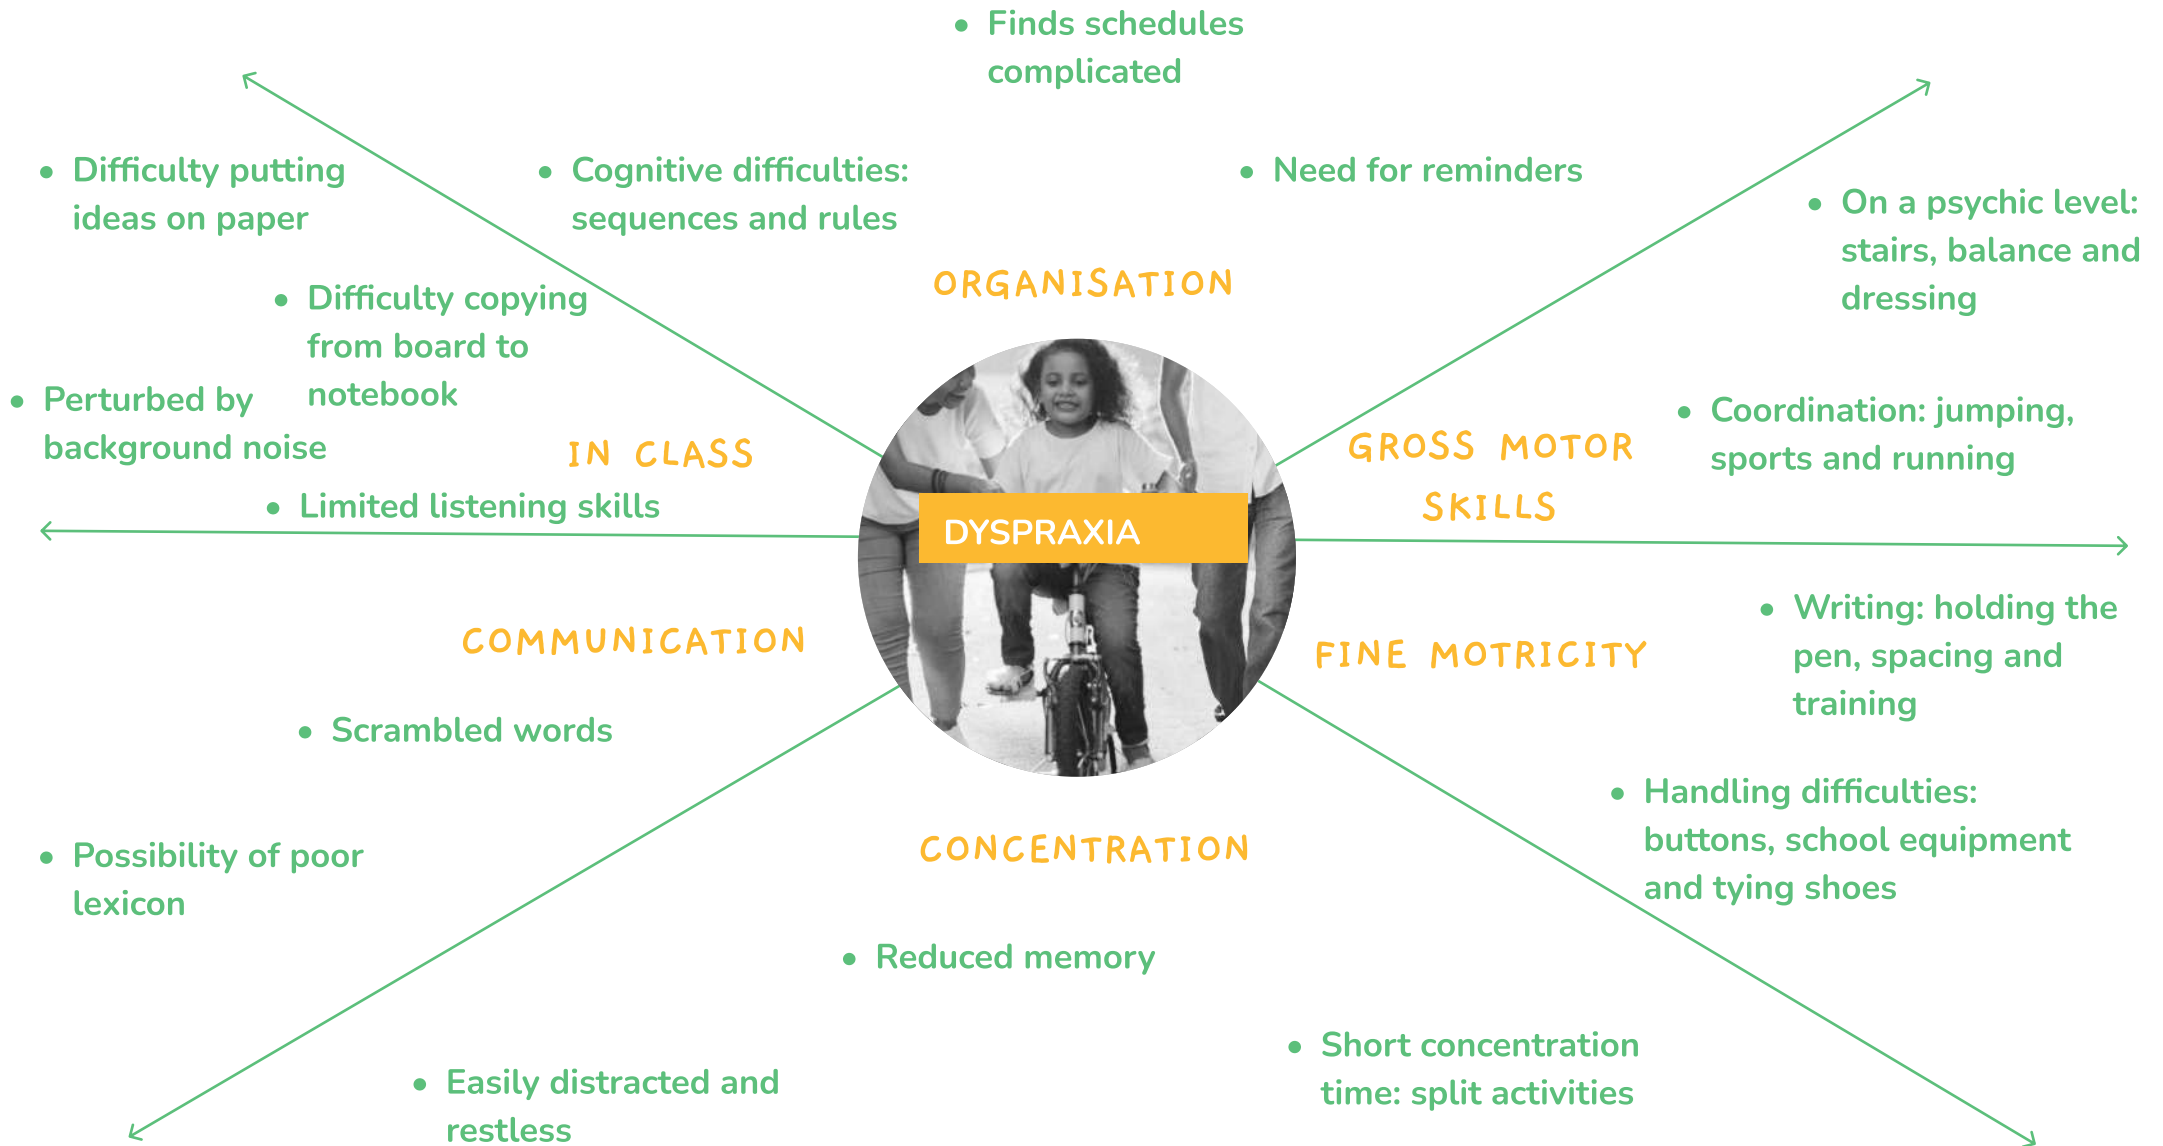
DYSPRAXIA

ORGANISATION

- Finds schedules complicated
- Cognitive difficulties: sequences and rules
- Need for reminders

IN CLASS

- Difficulty putting ideas on paper
- Difficulty copying from board to notebook
- Perturbed by background noise
- Limited listening skills

GROSS MOTOR SKILLS

- On a psychic level: stairs, balance and dressing
- Coordination: jumping, sports and running

COMMUNICATION

- Scrambled words
- Possibility of poor lexicon

FINE MOTRICITY

- Writing: holding the pen, spacing and training
- Handling difficulties: buttons, school equipment and tying shoes

CONCENTRATION

- Reduced memory
- Easily distracted and restless
- Short concentration time: split activities